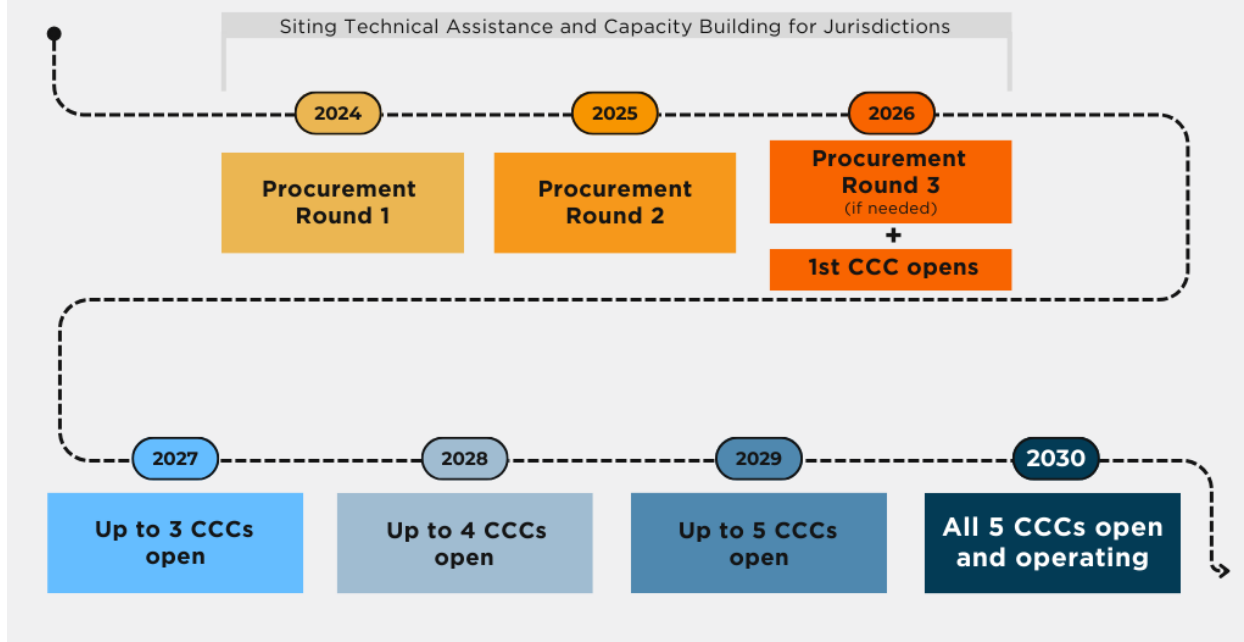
Siting Technical Assistance and Capacity Building for Jurisdictions

2024

Procurement Round 1

2025

Procurement Round 2

2026

Procurement Round 3 (if needed)

+

1st CCC opens

2027

Up to 3 CCCs open

2028

Up to 4 CCCs open

2029

Up to 5 CCCs open

2030

All 5 CCCs open and operating